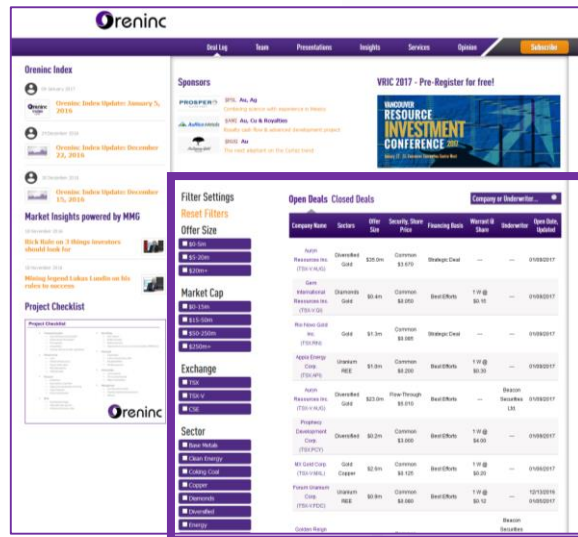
Oreninc

Deal Log Team Presentations Insights Services Opinion Subscribe

Oreninc Index

09 January 2017

Oreninc Index Update: January 5, 2016

29 December 2016

Oreninc Index Update: December 22, 2016

19 December 2016

Oreninc Index Update: December 15, 2016

Market Insights powered by MMG

Rick Rule on 3 things investors should look for

Mining legend Lukas Lundin on his rules to success

Project Checklist

Project Checklist

Oreninc

Sponsors

PROSPERO SPG Au, Ag

Combining science with experience in Mexico

Aurion Au, Cu & Royalties

Royalty cash flow & advanced development project

Au

The next elephant on the Cortez trend

VRIC 2017 - Pre-Register for free!

VANCOUVER RESOURCE INVESTMENT CONFERENCE 2017

Filter Settings

Reset Filters

Offer Size

$0-5m

$5-20m

$20m+

Market Cap

$0-15m

$15-50m

$50-250m

$250m+

Exchange

TSX

TSX-V

CSE

Sector

Base Metals

Clean Energy

Coking Coal

Copper

Diamonds

Diversified

Energy

Open Deals Closed Deals

Company or Underwriter...

| Company Name | Sectors | Offer Size | Security, Share Price | Financing Basis | Warrant @ Share | Underwriter | Open Date, Updated |
|---|---|---|---|---|---|---|---|
| Aurion Resources Inc (TSX-V:AU) | Diversified Gold | $35.0m | Common $3.670 | Strategic Deal | — | — | 01/09/2017 |
| Gem International Resources Inc (TSX-V:GI) | Diamonds Gold | $0.4m | Common $0.050 | Best Efforts | 1 W @ $0.15 | — | 01/09/2017 |
| Rio Novo Gold Inc (TSX:RN) | Gold | $1.3m | Common $0.085 | Strategic Deal | — | — | 01/09/2017 |
| Appia Energy Corp (TSX:API) | Uranium REE | $1.9m | Common $0.250 | Best Efforts | 1 W @ $0.30 | — | 01/09/2017 |
| Aurion Resources Inc (TSX-V:AU) | Diversified Gold | $23.0m | Flow-Through $5.010 | Best Efforts | — | Beacon Securities Ltd. | 01/09/2017 |
| Prophecy Development Corp (TSX:PCY) | Diversified | $0.2m | Common $3.000 | Best Efforts | 1 W @ $4.00 | — | 01/09/2017 |
| Mt Gold Corp (TSX-V:MGL) | Gold Copper | $2.5m | Common $0.125 | Best Efforts | 1 W @ $0.20 | — | 01/09/2017 |
| Forum Uranium Corp (TSX-V:FDC) | Uranium REE | $0.9m | Common $0.080 | Best Efforts | 1 W @ $0.12 | — | 12/13/2016 01/05/2017 |
| Golden Reign | | | | | | Beacon Securities | |